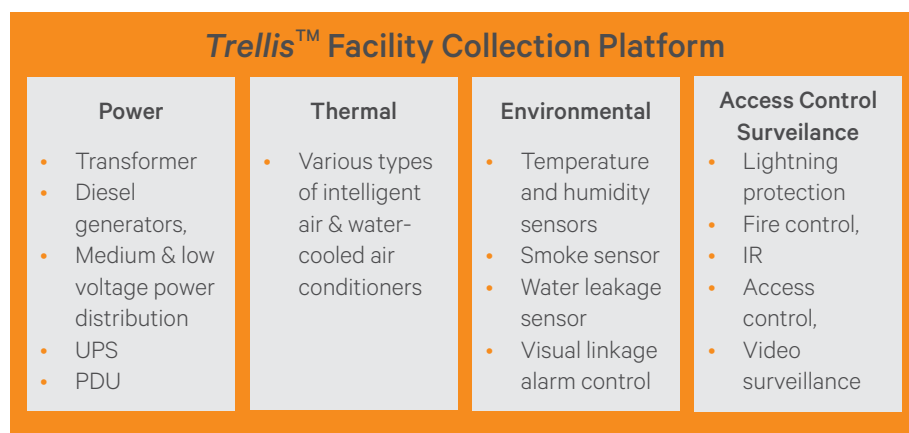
*Trellis*™ Facility Collection Platform

Power
- Transformer
- Diesel generators,
- Medium & low voltage power distribution
- UPS
- PDU

Thermal
- Various types of intelligent air & water-cooled air conditioners

Environmental
- Temperature and humidity sensors
- Smoke sensor
- Water leakage sensor
- Visual linkage alarm control

Access Control Surveilance
- Lightning protection
- Fire control,
- IR
- Access control,
- Video surveillance